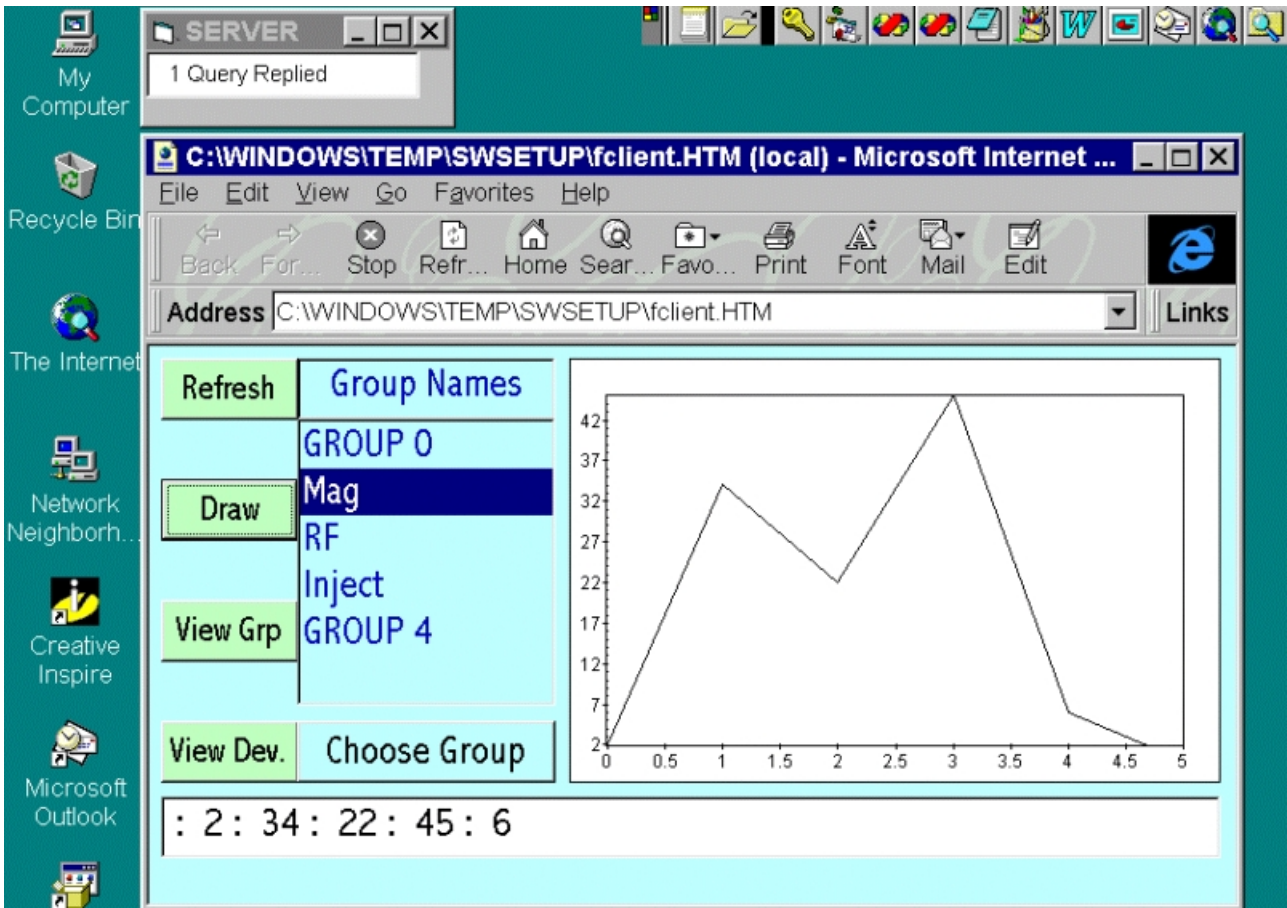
My Computer

Recycle Bin

The Internet

Network Neighborh...

Creative Inspire

Microsoft Outlook

SERVER

1 Query Replied

C:\WINDOWS\TEMP\SWSETUP\fclient.HTM (local) - Microsoft Internet ...

File Edit View Go Favorites Help

Back For... Stop Refr... Home Sear... Favo... Print Font Mail Edit

Address C:\WINDOWS\TEMP\SWSETUP\fclient.HTM

Links

Refresh

Group Names

GROUP 0
Mag
RF
Inject
GROUP 4

Draw

View Grp

View Dev.

Choose Group

42
37
32
27
22
17
12
7
2
0 0.5 1 1.5 2 2.5 3 3.5 4 4.5 5

: 2 : 34 : 22 : 45 : 6